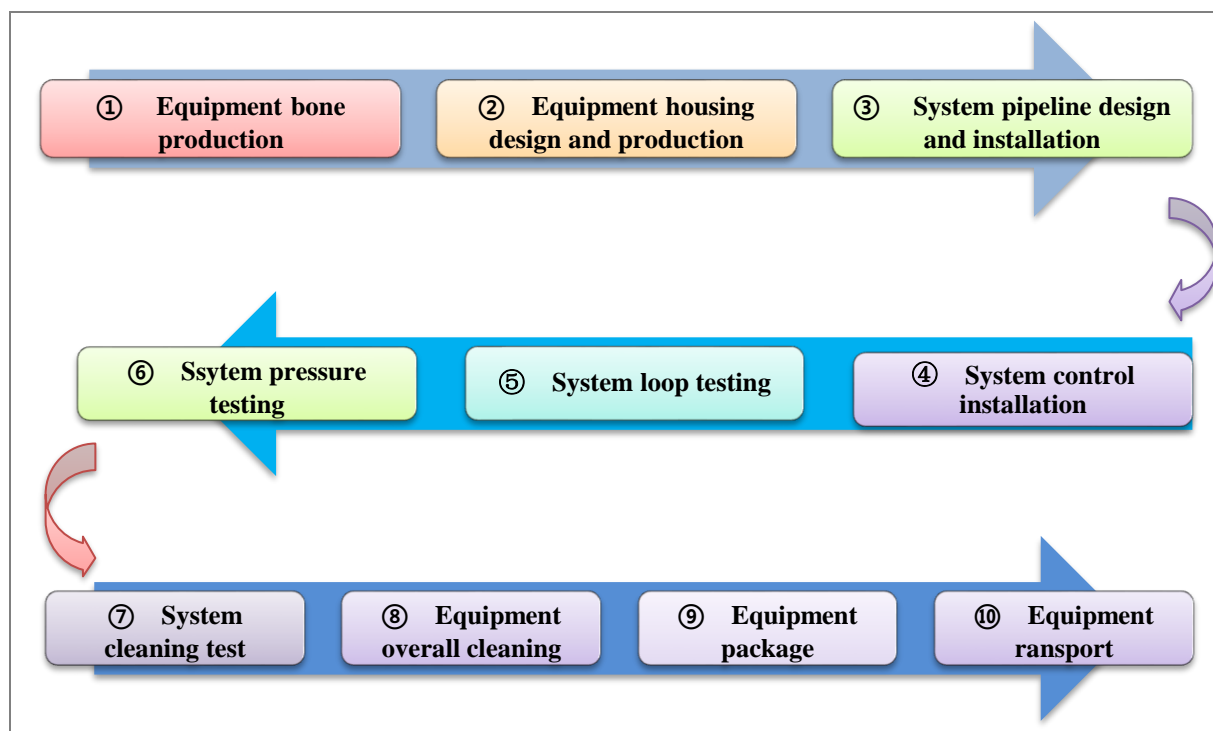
① Equipment bone production

② Equipment housing design and production

③ System pipeline design and installation

⑥ Ssytem pressure testing

⑤ System loop testing

④ System control installation

⑦ System cleaning test

⑧ Equipment overall cleaning

⑨ Equipment package

⑩ Equipment ransport